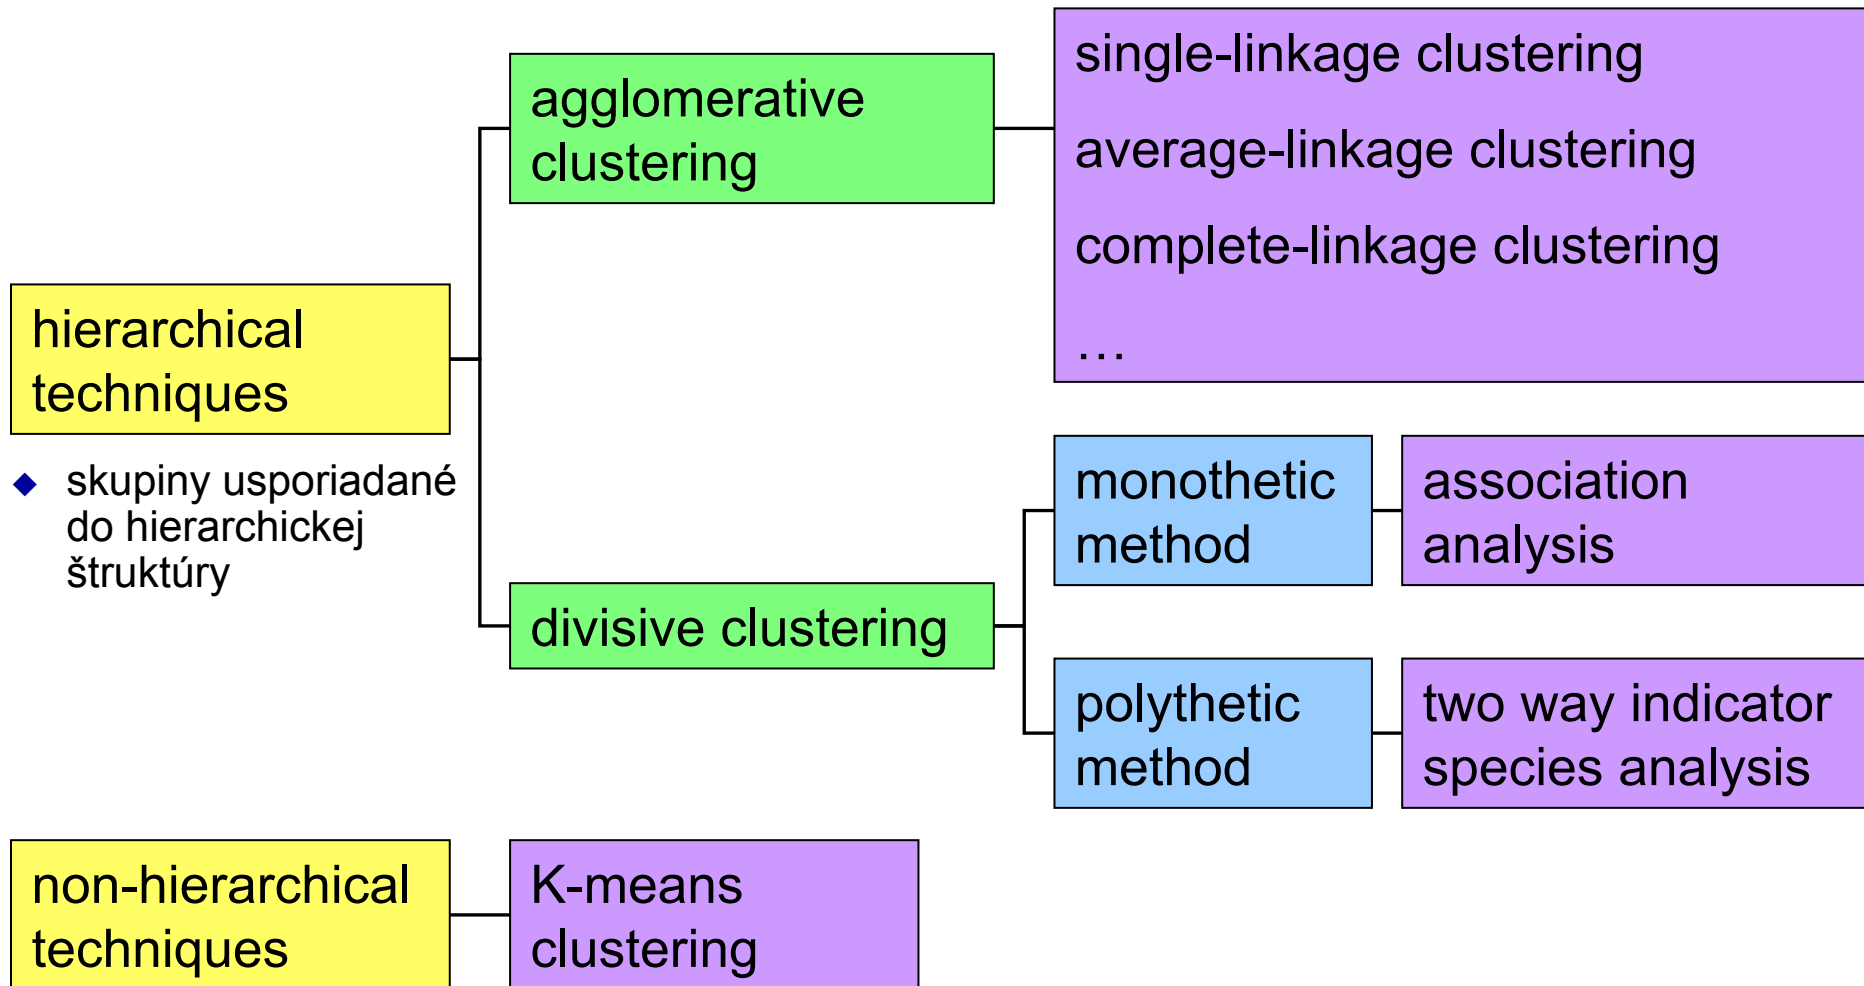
hierarchical techniques

skupiny usporiadané do hierarchickej štruktúry

agglomerative clustering

single-linkage clustering

average-linkage clustering

complete-linkage clustering

…

divisive clustering

monothetic method

association analysis

polythetic method

two way indicator species analysis

non-hierarchical techniques

K-means clustering